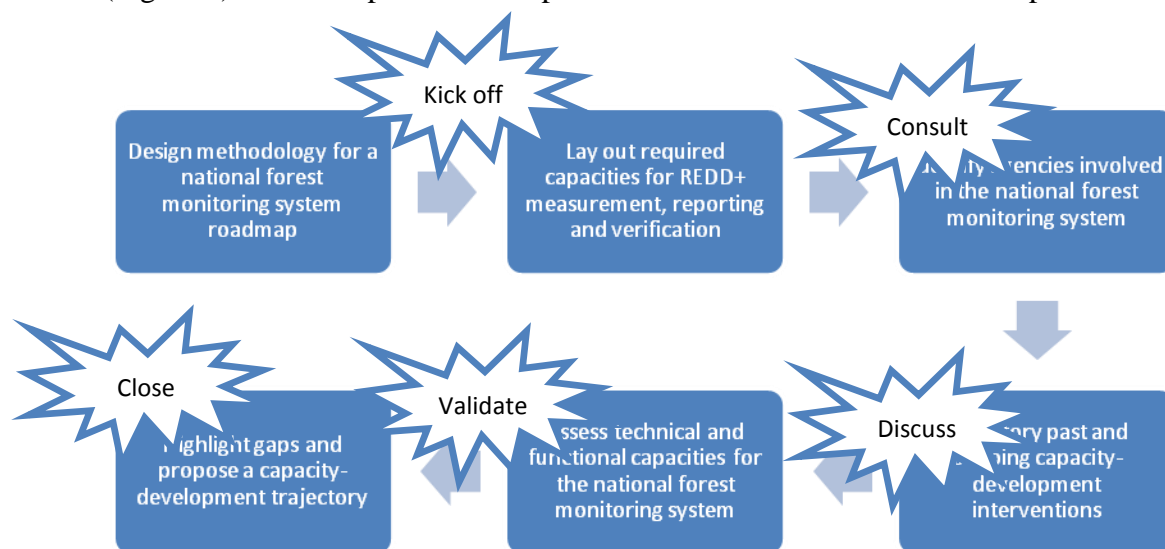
(Figure 1) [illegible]

Kick off

Design methodology for a national forest monitoring system roadmap

Lay out required capacities for REDD+ measurement, reporting and verification

Consult

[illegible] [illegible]encies involved in the national forest monitoring system

Discuss

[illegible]tory past and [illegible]ing capacity-development interventions

Validate

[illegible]ssess technical and functional capacities for the national forest monitoring system

Close

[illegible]ighlight gaps and propose a capacity-development trajectory